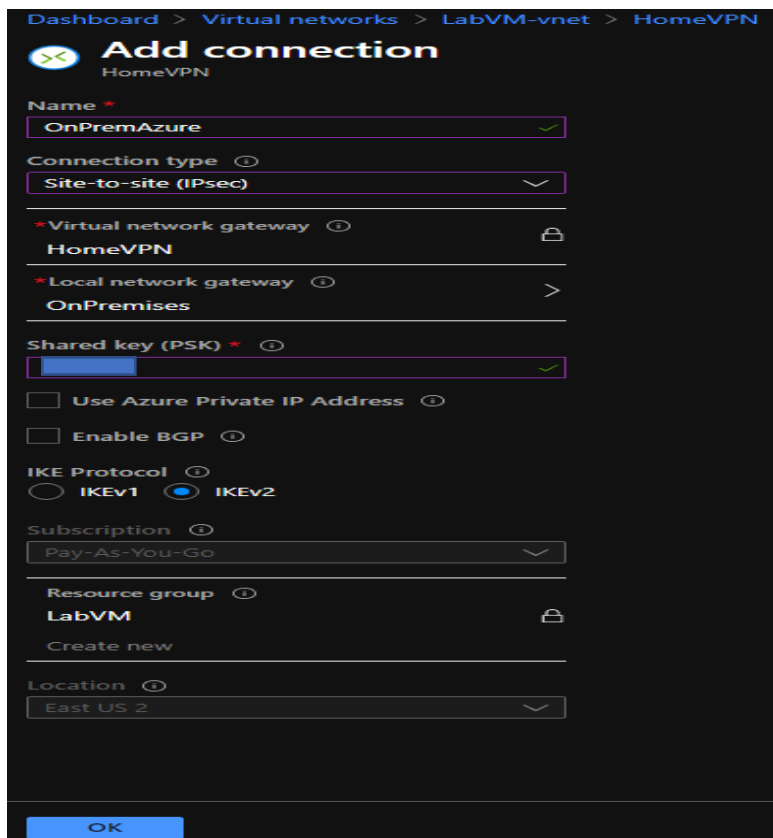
Dashboard > Virtual networks > LabVM-vnet > HomeVPN

Add connection
HomeVPN

Name *
OnPremAzure

Connection type
Site-to-site (IPsec)

*Virtual network gateway
HomeVPN

*Local network gateway
OnPremises

Shared key (PSK) *

Use Azure Private IP Address

Enable BGP

IKE Protocol
IKEv1 IKEv2

Subscription
Pay-As-You-Go

Resource group
LabVM
Create new

Location
East US 2

OK